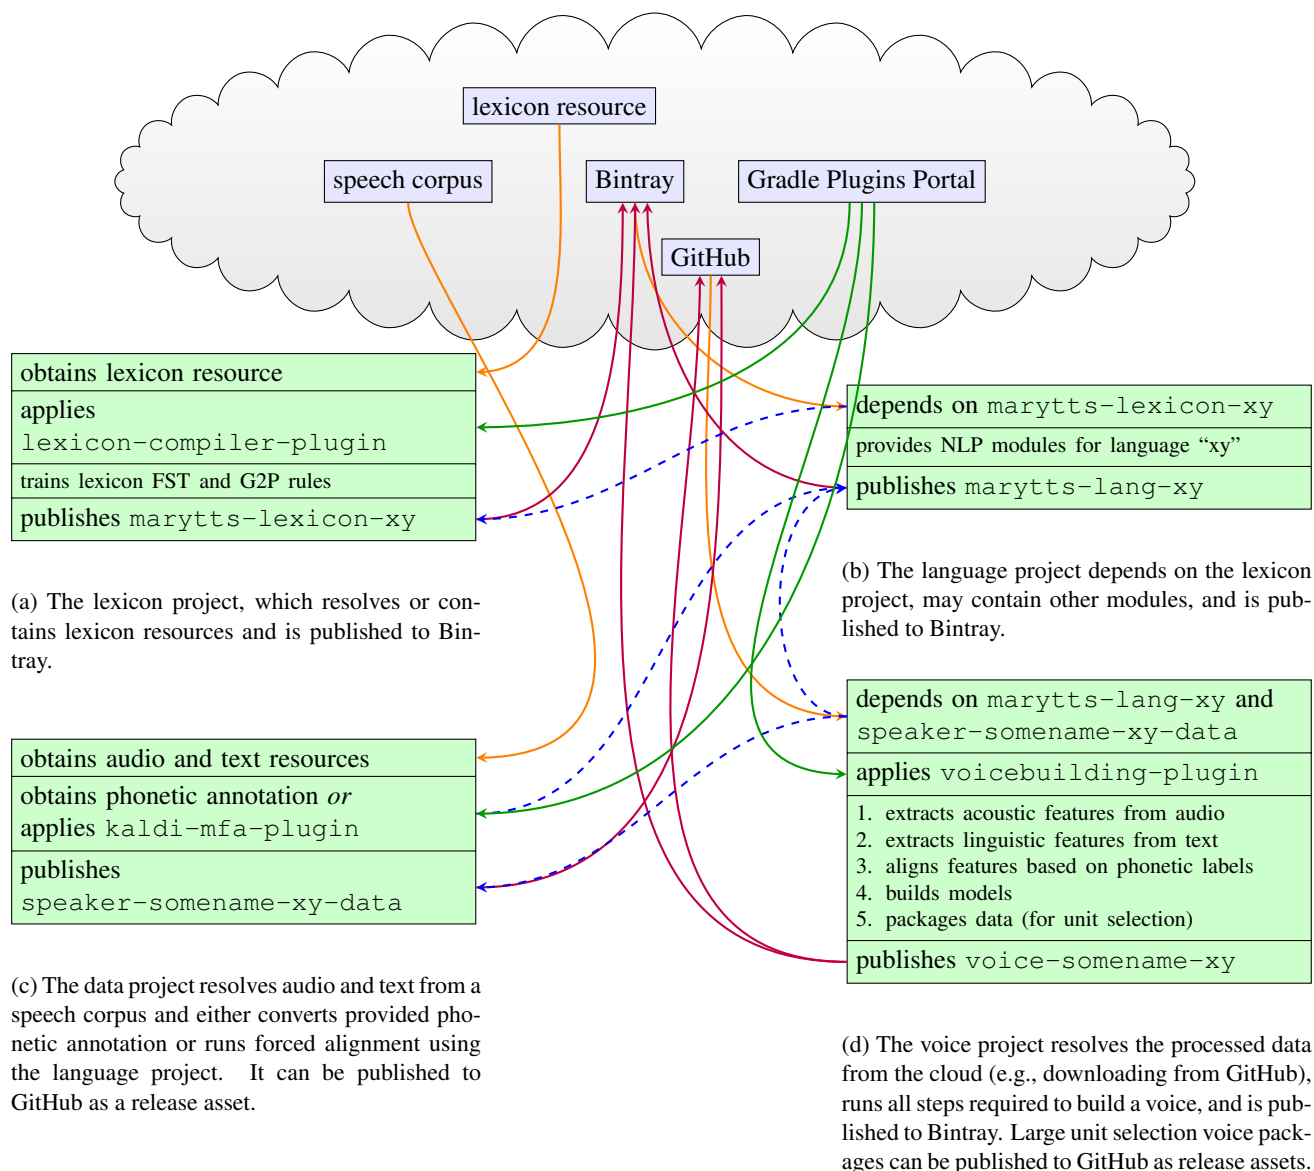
lexicon resource

speech corpus

Bintray

Gradle Plugins Portal

GitHub

| obtains lexicon resource |
|---|
| applies lexicon-compiler-plugin |
| trains lexicon FST and G2P rules |
| publishes marytts-lexicon-xy |

(a) The lexicon project, which resolves or contains lexicon resources and is published to Bintray.

| depends on marytts-lexicon-xy |
|---|
| provides NLP modules for language "xy" |
| publishes marytts-lang-xy |

(b) The language project depends on the lexicon project, may contain other modules, and is published to Bintray.

| obtains audio and text resources |
|---|
| obtains phonetic annotation *or* applies kaldi-mfa-plugin |
| publishes speaker-somename-xy-data |

(c) The data project resolves audio and text from a speech corpus and either converts provided phonetic annotation or runs forced alignment using the language project. It can be published to GitHub as a release asset.

| depends on marytts-lang-xy and speaker-somename-xy-data |
|---|
| applies voicebuilding-plugin |
| 1. extracts acoustic features from audio 2. extracts linguistic features from text 3. aligns features based on phonetic labels 4. builds models 5. packages data (for unit selection) |
| publishes voice-somename-xy |

(d) The voice project resolves the processed data from the cloud (e.g., downloading from GitHub), runs all steps required to build a voice, and is published to Bintray. Large unit selection voice packages can be published to GitHub as release assets.